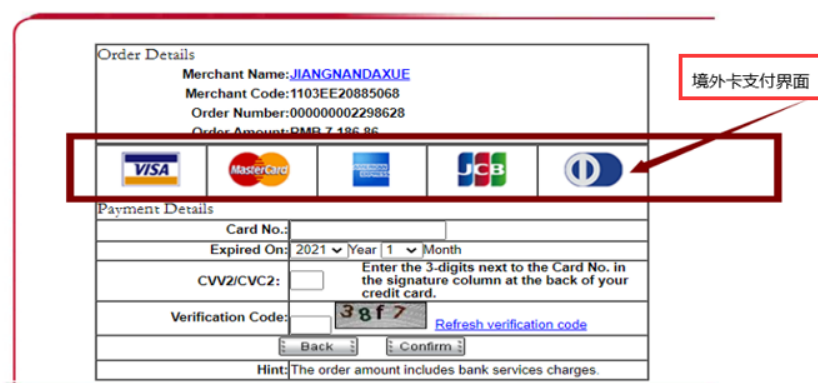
Order Details

Merchant Name:JIANGNANDAXUE
Merchant Code:1103EE20885068
Order Number:000000002298628
Order Amount:RMB 7,186.86

境外卡支付界面

VISA | MasterCard | AMERICAN EXPRESS | JCB |

Payment Details

| Card No.: | |
|---|---|
| Expired On: | 2021 Year 1 Month |
| CVV2/CVC2: | Enter the 3-digits next to the Card No. in the signature column at the back of your credit card. |
| Verification Code: | 38f7 Refresh verification code |
| Back | Confirm |
| Hint: | The order amount includes bank services charges. |